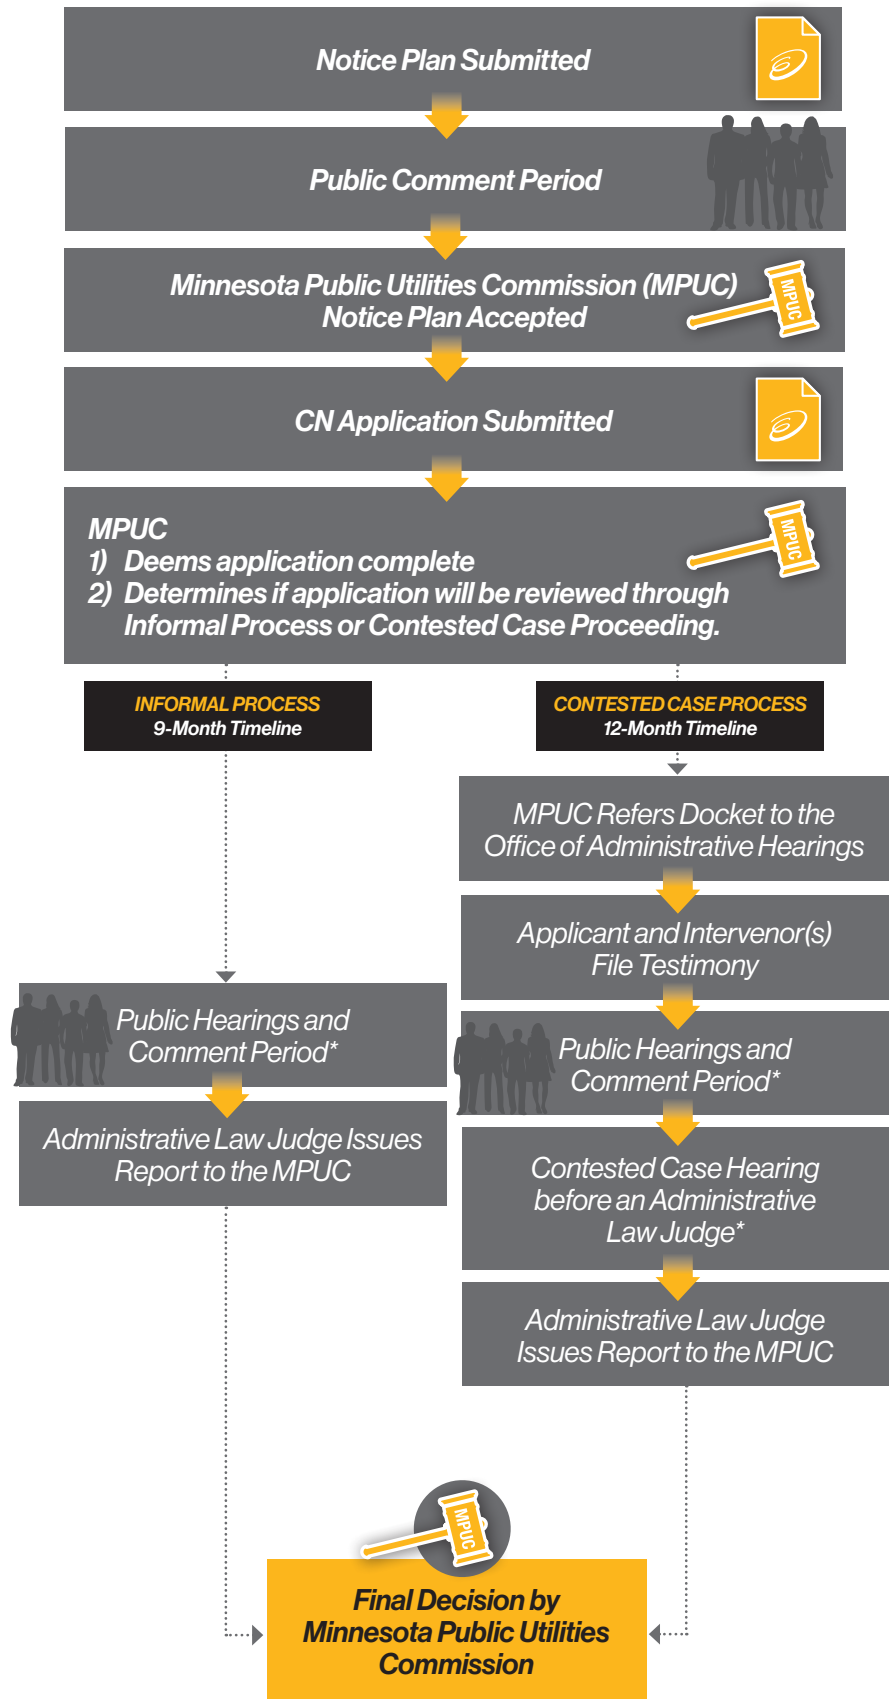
Notice Plan Submitted

Public Comment Period

Minnesota Public Utilities Commission (MPUC) Notice Plan Accepted

MPUC

CN Application Submitted

MPUC
1) Deems application complete
2) Determines if application will be reviewed through Informal Process or Contested Case Proceeding.

MPUC

INFORMAL PROCESS
9-Month Timeline

CONTESTED CASE PROCESS
12-Month Timeline

MPUC Refers Docket to the Office of Administrative Hearings

Applicant and Intervenor(s) File Testimony

Public Hearings and Comment Period*

Public Hearings and Comment Period*

Administrative Law Judge Issues Report to the MPUC

Contested Case Hearing before an Administrative Law Judge*

Administrative Law Judge Issues Report to the MPUC

MPUC

Final Decision by Minnesota Public Utilities Commission